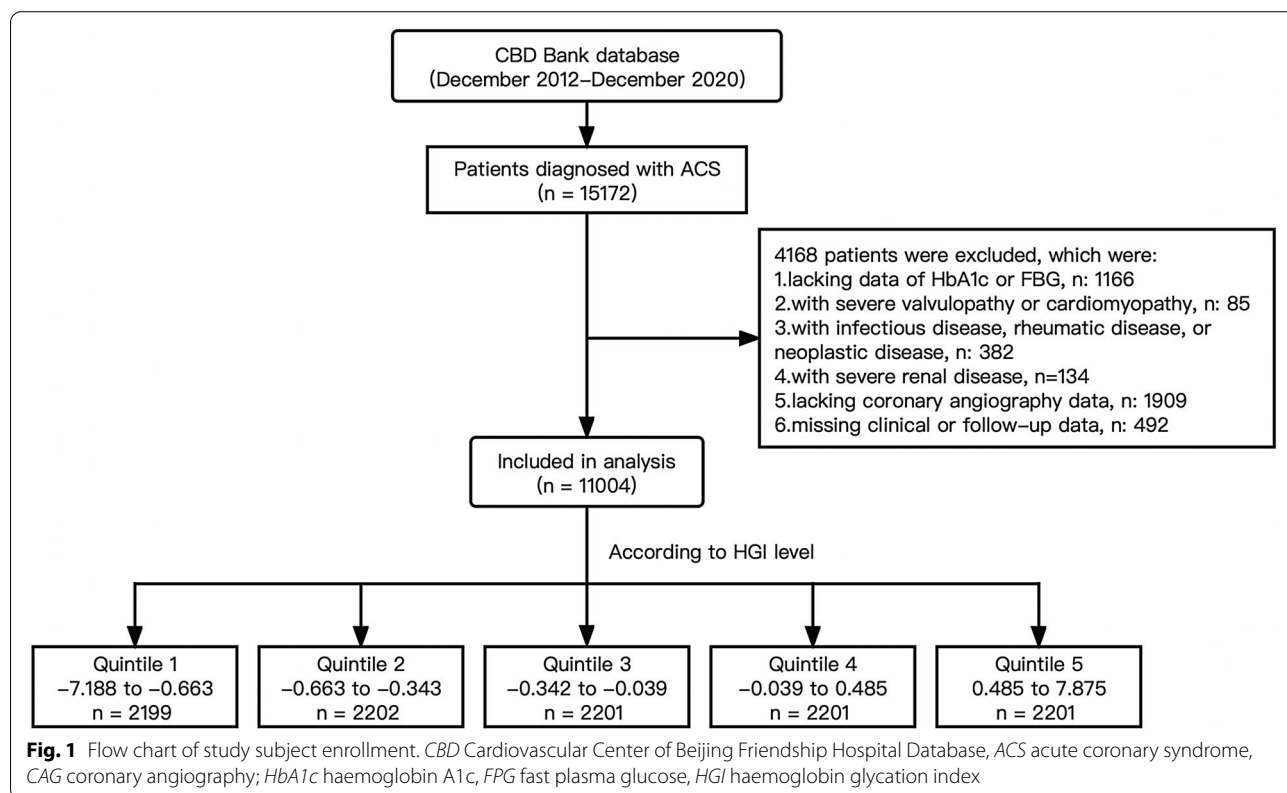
CBD Bank database
(December 2012–December 2020)

Patients diagnosed with ACS
(n = 15172)

4168 patients were excluded, which were:
1.lacking data of HbA1c or FBG, n: 1166
2.with severe valvulopathy or cardiomyopathy, n: 85
3.with infectious disease, rheumatic disease, or neoplastic disease, n: 382
4.with severe renal disease, n=134
5.lacking coronary angiography data, n: 1909
6.missing clinical or follow-up data, n: 492

Included in analysis
(n = 11004)

According to HGI level

Quintile 1
−7.188 to −0.663
n = 2199

Quintile 2
−0.663 to −0.343
n = 2202

Quintile 3
−0.342 to −0.039
n = 2201

Quintile 4
−0.039 to 0.485
n = 2201

Quintile 5
0.485 to 7.875
n = 2201

**Fig. 1** Flow chart of study subject enrollment. *CBD* Cardiovascular Center of Beijing Friendship Hospital Database, *ACS* acute coronary syndrome, *CAG* coronary angiography; *HbA1c* haemoglobin A1c, *FPG* fast plasma glucose, *HGI* haemoglobin glycation index